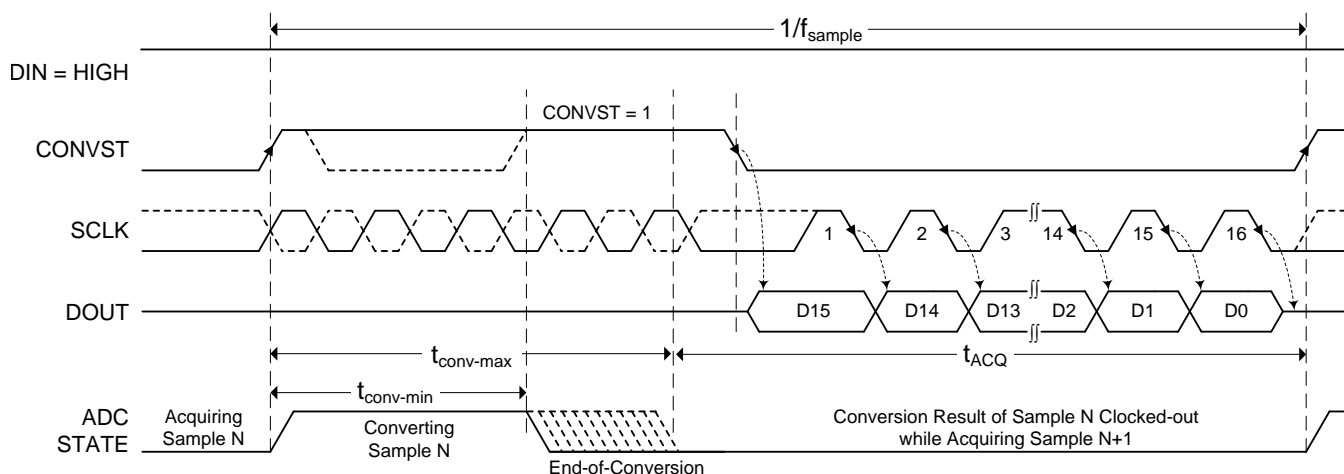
$1/f_{sample}$

DIN = HIGH

CONVST = 1

CONVST

SCLK

1 2 3 14 15 16

DOUT

D15 D14 D13 D2 D1 D0

$t_{conv\text{-}max}$

$t_{ACQ}$

$t_{conv\text{-}min}$

ADC STATE

Acquiring Sample N

Converting Sample N

Conversion Result of Sample N Clocked-out while Acquiring Sample N+1

End-of-Conversion